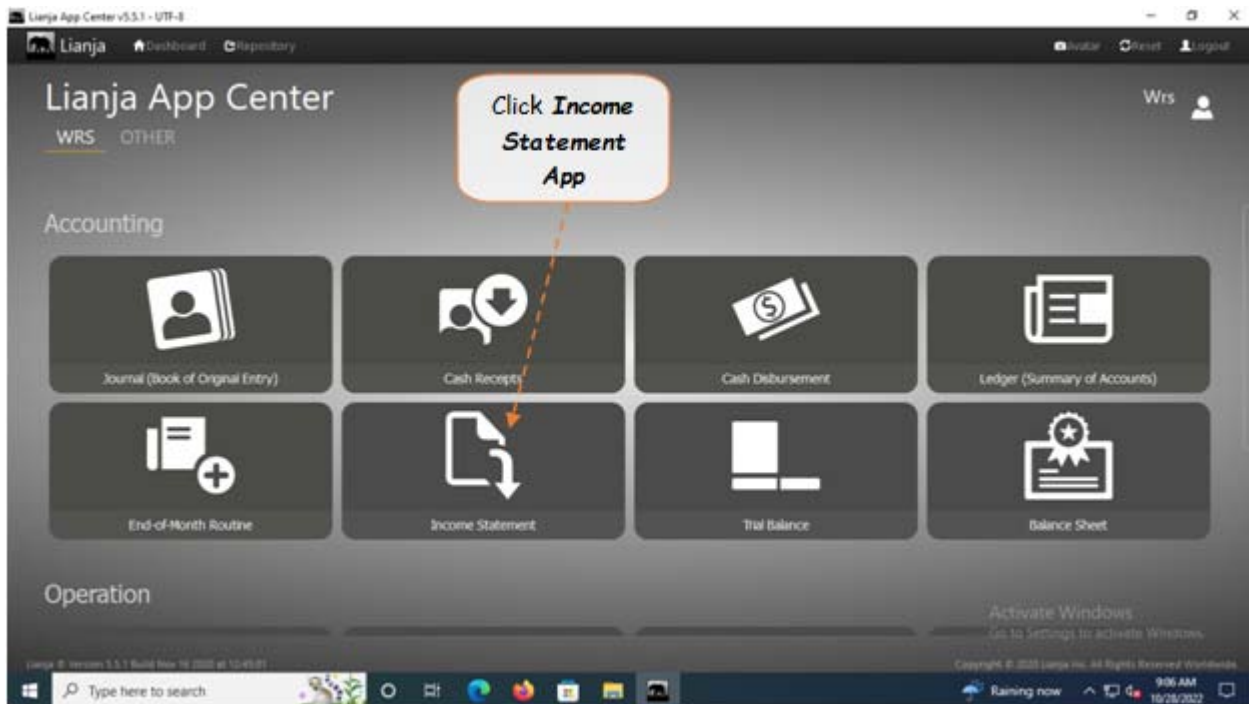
Lianja App Center v5.5.1 - UTF-8

Lianja Dashboard Repository

Avatar Reset Logout

Lianja App Center

WRS OTHER

Click **Income Statement App**

Wrs

Accounting

Journal (Book of Original Entry)

Cash Receipts

Cash Disbursement

Ledger (Summary of Accounts)

End-of-Month Routine

Income Statement

Trial Balance

Balance Sheet

Operation

Activate Windows
Go to Settings to activate Windows.

Lianja © Version 5.5.1 Build Nov 16 2020 at 12:45:01

Copyright © 2020 Lianja Inc. All Rights Reserved Worldwide

Type here to search

Raining now

9:06 AM
10/28/2022